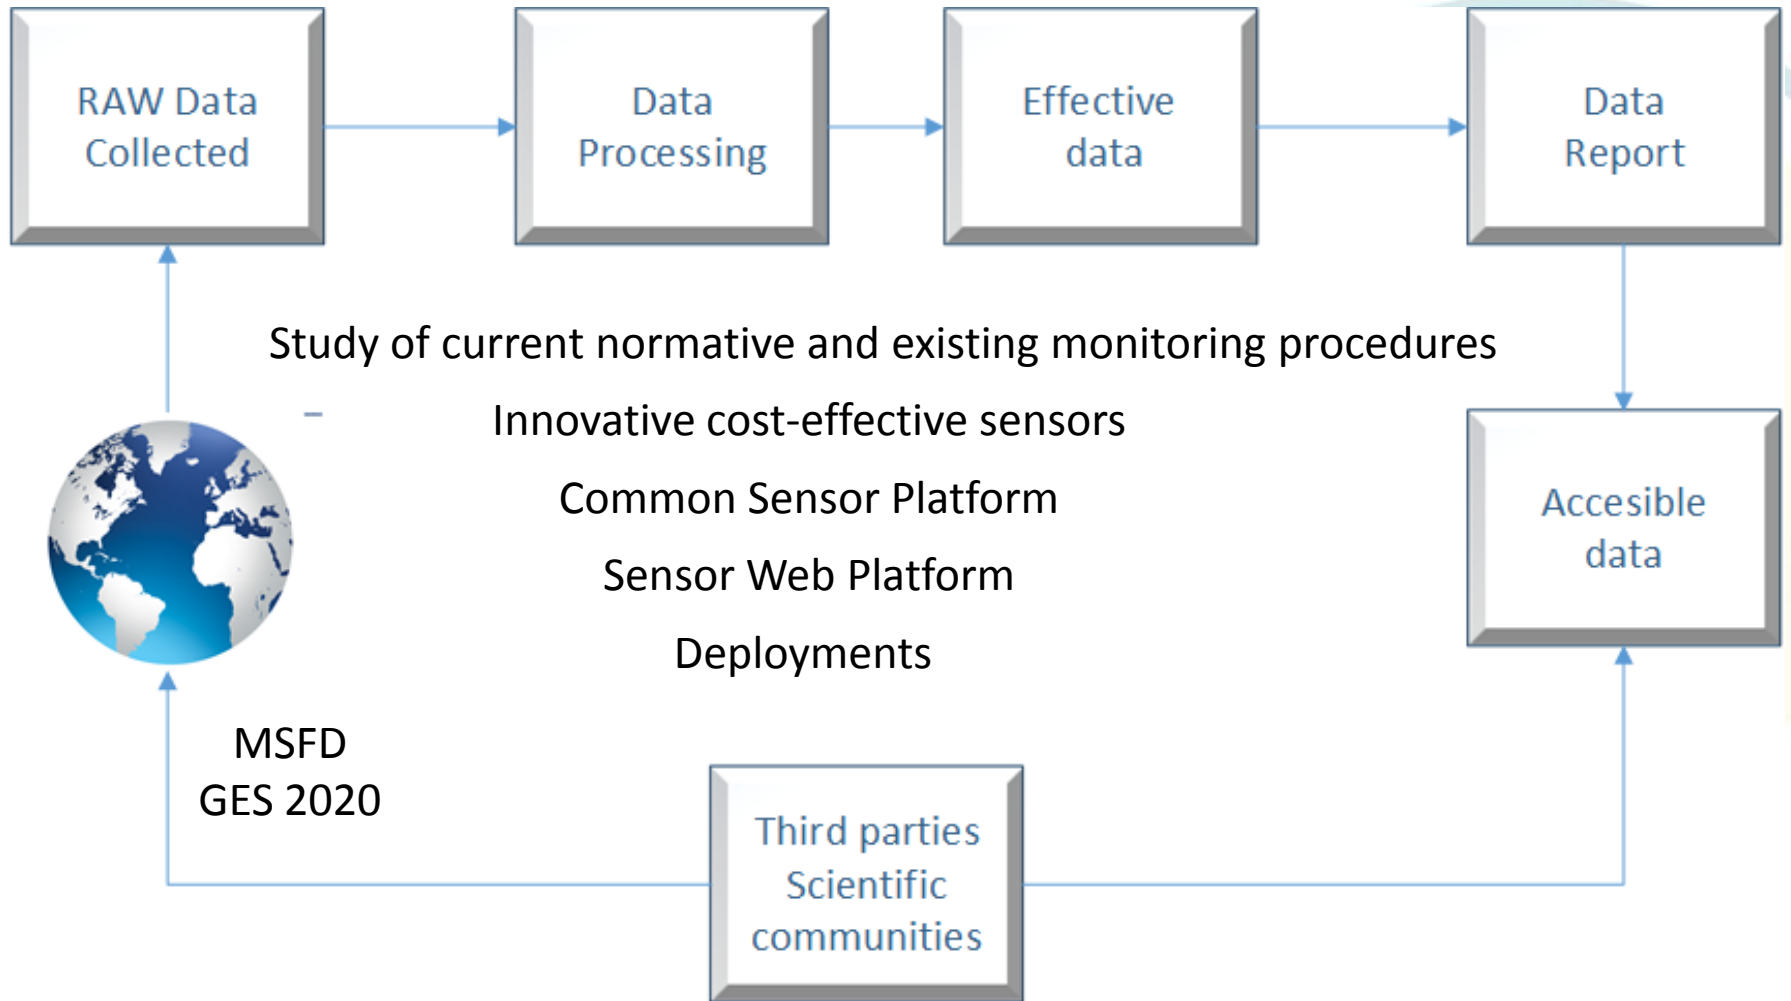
RAW Data Collected

Data Processing

Effective data

Data Report

Study of current normative and existing monitoring procedures

Innovative cost-effective sensors

Common Sensor Platform

Sensor Web Platform

Deployments

Accesible data

MSFD
GES 2020

Third parties
Scientific communities